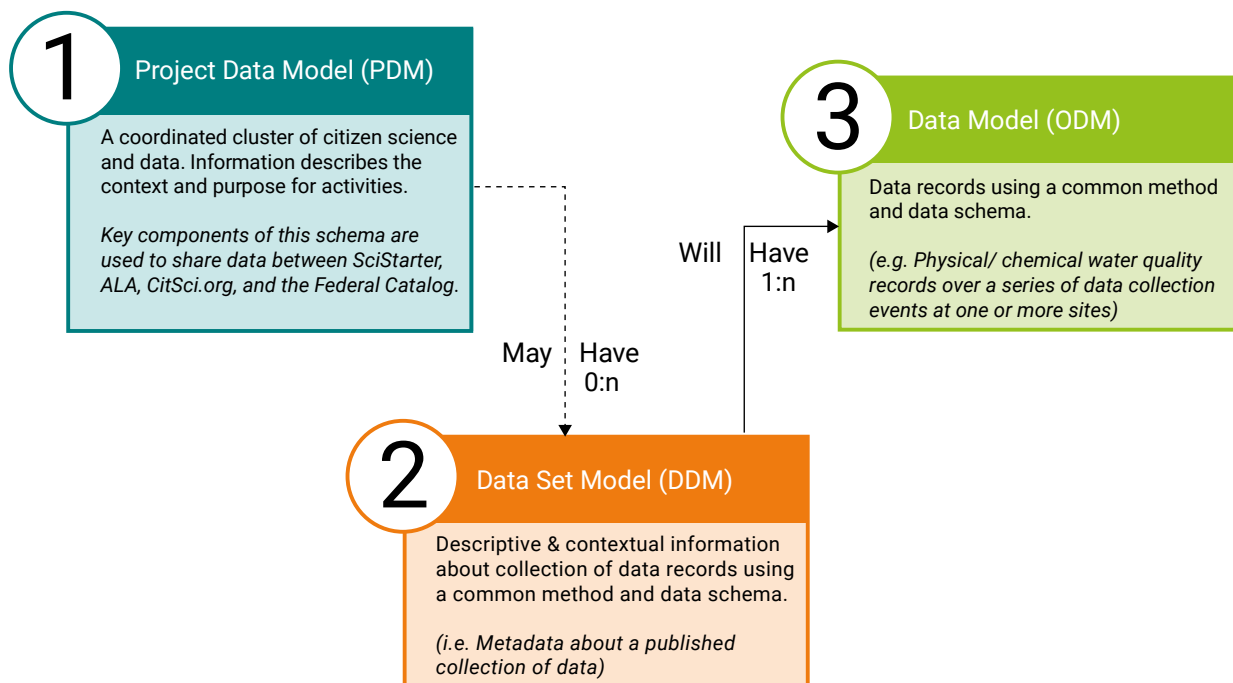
1

Project Data Model (PDM)

A coordinated cluster of citizen science and data. Information describes the context and purpose for activities.

*Key components of this schema are used to share data between SciStarter, ALA, CitSci.org, and the Federal Catalog.*

3

Data Model (ODM)

Data records using a common method and data schema.

*(e.g. Physical/ chemical water quality records over a series of data collection events at one or more sites)*

Will Have 1:n

May Have 0:n

2

Data Set Model (DDM)

Descriptive & contextual information about collection of data records using a common method and data schema.

*(i.e. Metadata about a published collection of data)*